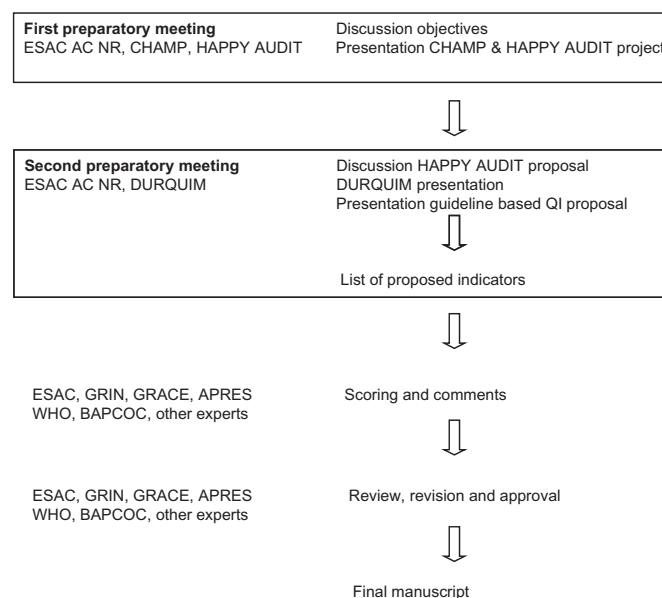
**First preparatory meeting**
ESAC AC NR, CHAMP, HAPPY AUDIT

Discussion objectives
Presentation CHAMP & HAPPY AUDIT project

**Second preparatory meeting**
ESAC AC NR, DURQUIM

Discussion HAPPY AUDIT proposal
DURQUIM presentation
Presentation guideline based QI proposal

List of proposed indicators

ESAC, GRIN, GRACE, APRES
WHO, BAPCOC, other experts

Scoring and comments

ESAC, GRIN, GRACE, APRES
WHO, BAPCOC, other experts

Review, revision and approval

Final manuscript